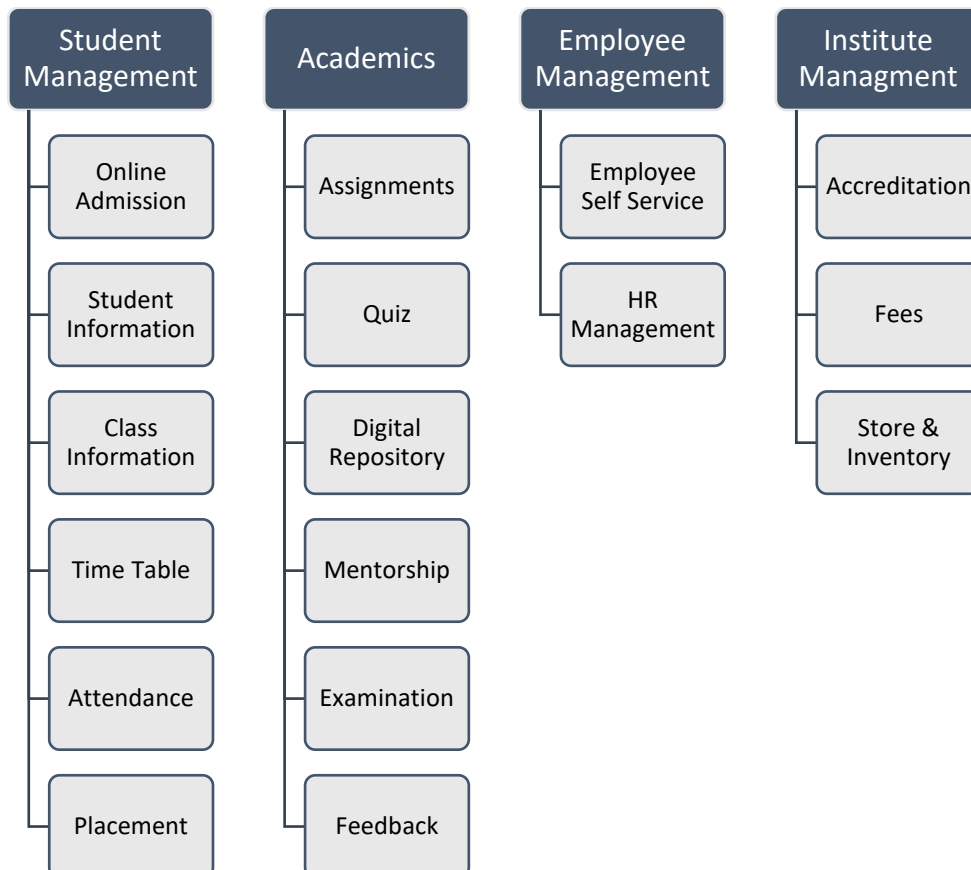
Student Management

Online Admission

Student Information

Class Information

Time Table

Attendance

Placement

Academics

Assignments

Quiz

Digital Repository

Mentorship

Examination

Feedback

Employee Management

Employee Self Service

HR Management

Institute Managment

Accreditation

Fees

Store & Inventory